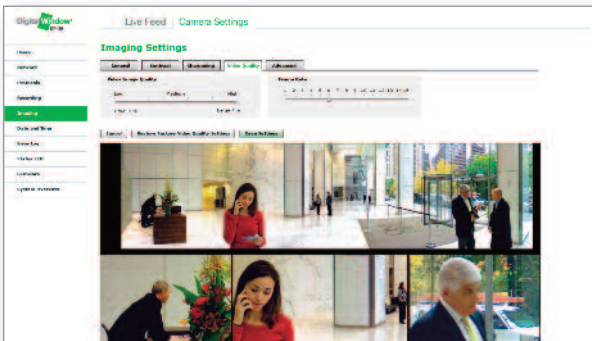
Digital Window

Live Feed | Camera Settings

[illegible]
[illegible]
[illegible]
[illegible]
Imaging
Date and Time
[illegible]
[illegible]
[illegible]
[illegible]

Imaging Settings

General | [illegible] | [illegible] | Video Quality | Advanced

Video Image Quality

Low | Medium | High

Frame Rate

Cancel | Preview Custom Video Quality in Views | Save Settings